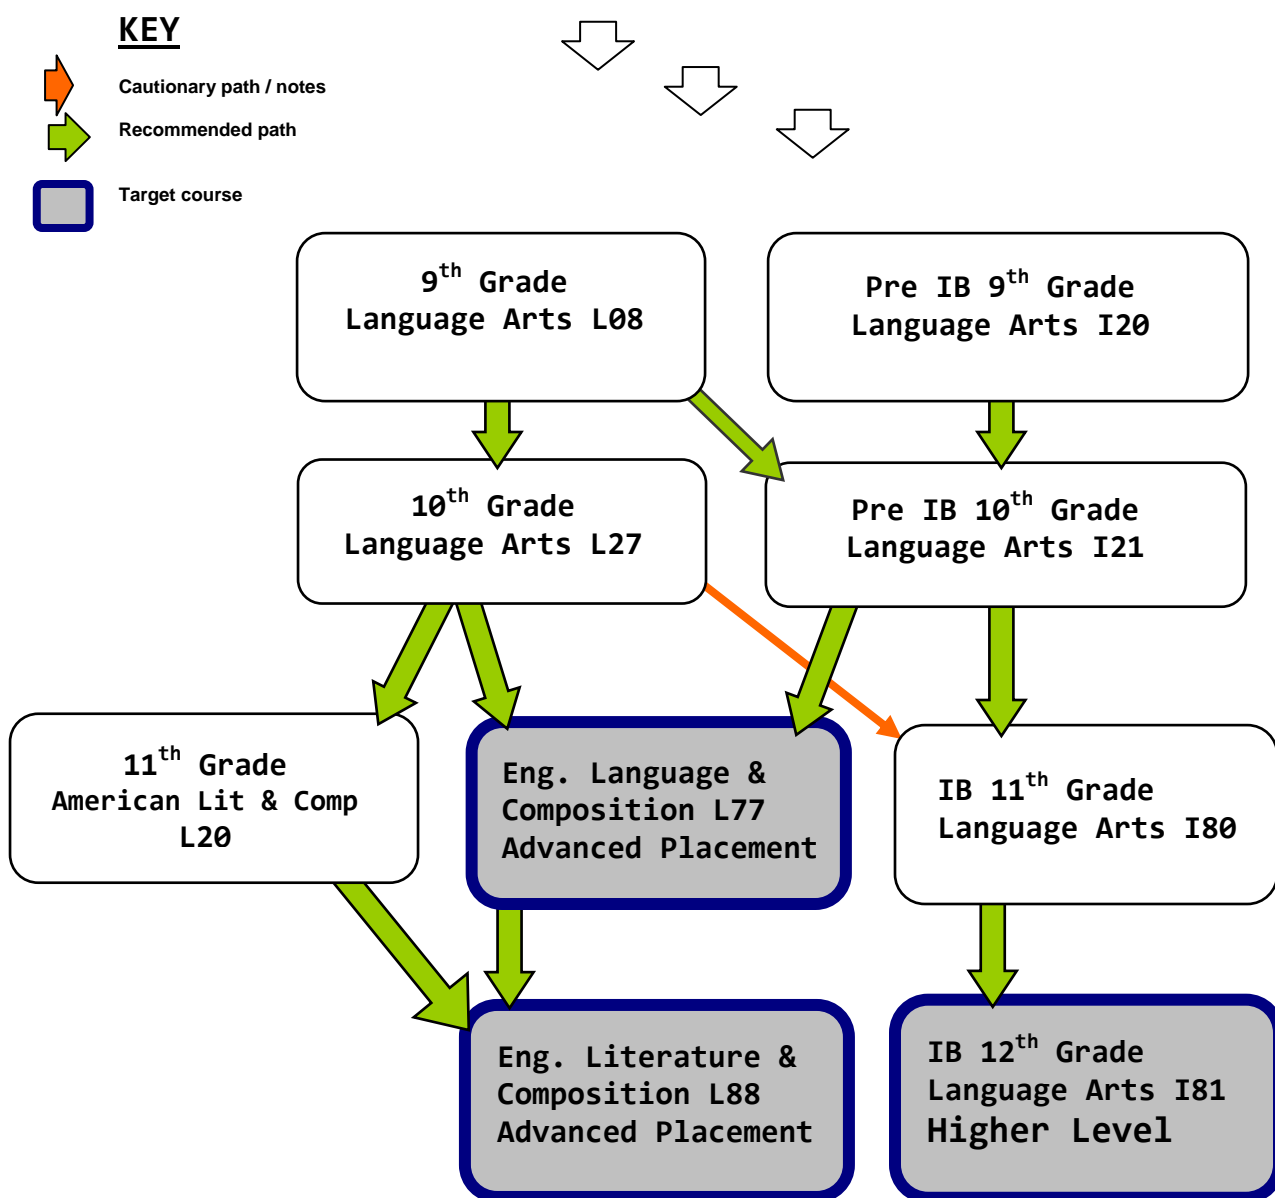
KEY

Cautionary path / notes

Recommended path

Target course

$9^{th}$ Grade Language Arts L08

Pre IB $9^{th}$ Grade Language Arts I20

$10^{th}$ Grade Language Arts L27

Pre IB $10^{th}$ Grade Language Arts I21

$11^{th}$ Grade American Lit & Comp L20

Eng. Language & Composition L77 Advanced Placement

IB $11^{th}$ Grade Language Arts I80

Eng. Literature & Composition L88 Advanced Placement

IB $12^{th}$ Grade Language Arts I81 Higher Level